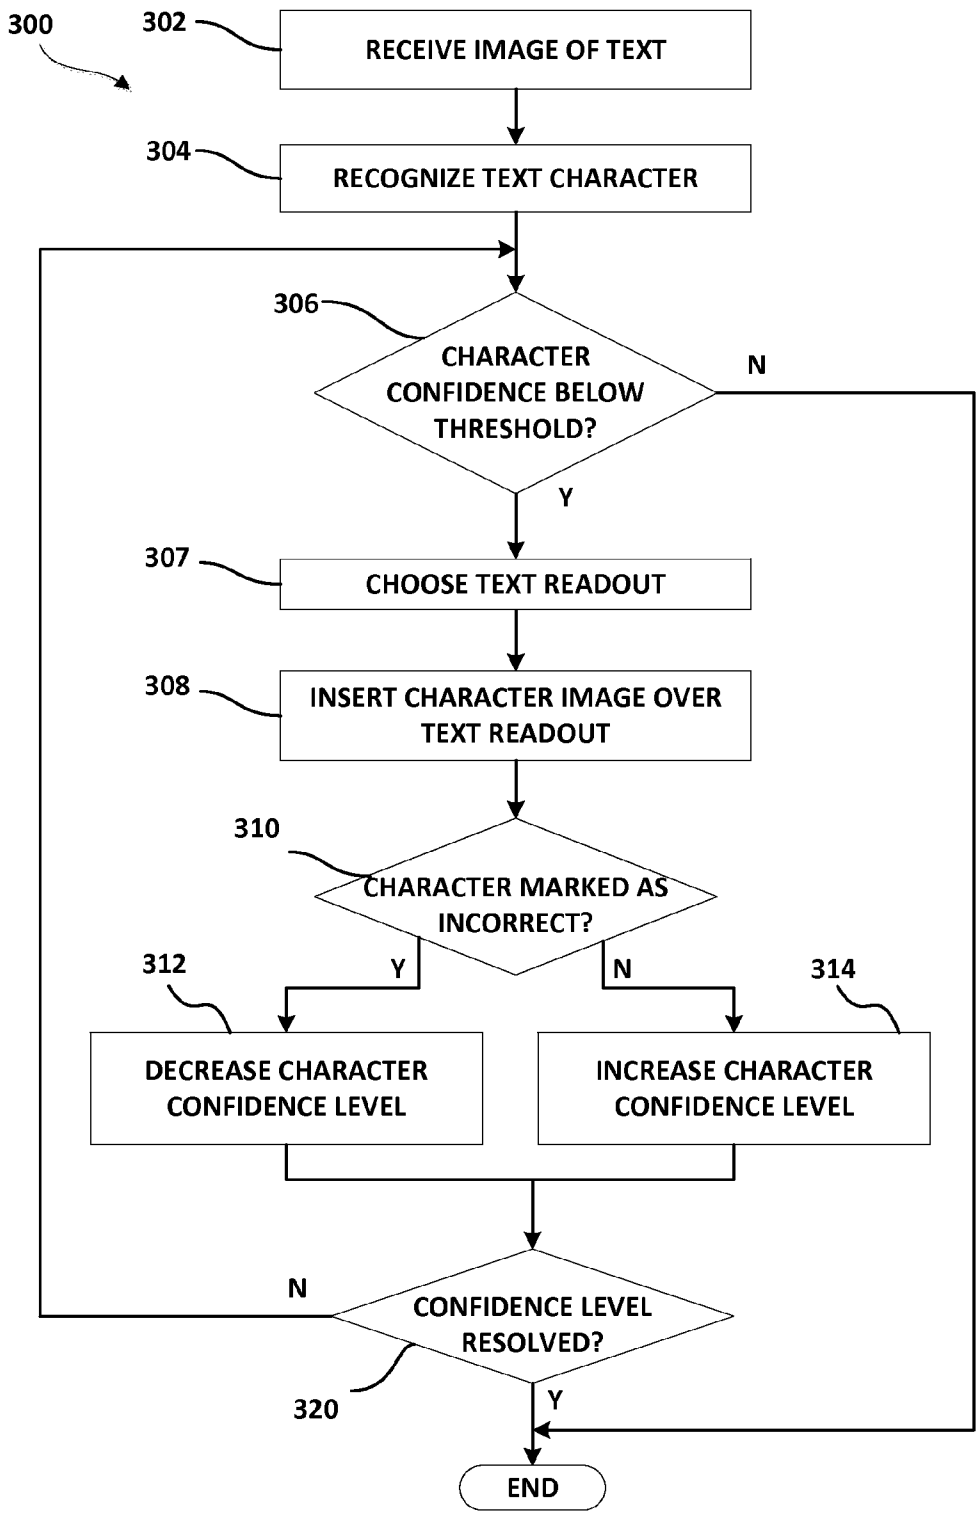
300

302 RECEIVE IMAGE OF TEXT

304 RECOGNIZE TEXT CHARACTER

306 CHARACTER CONFIDENCE BELOW THRESHOLD?

N

Y

307 CHOOSE TEXT READOUT

308 INSERT CHARACTER IMAGE OVER TEXT READOUT

310 CHARACTER MARKED AS INCORRECT?

Y

N

312 DECREASE CHARACTER CONFIDENCE LEVEL

314 INCREASE CHARACTER CONFIDENCE LEVEL

N

CONFIDENCE LEVEL RESOLVED?

320

Y

END